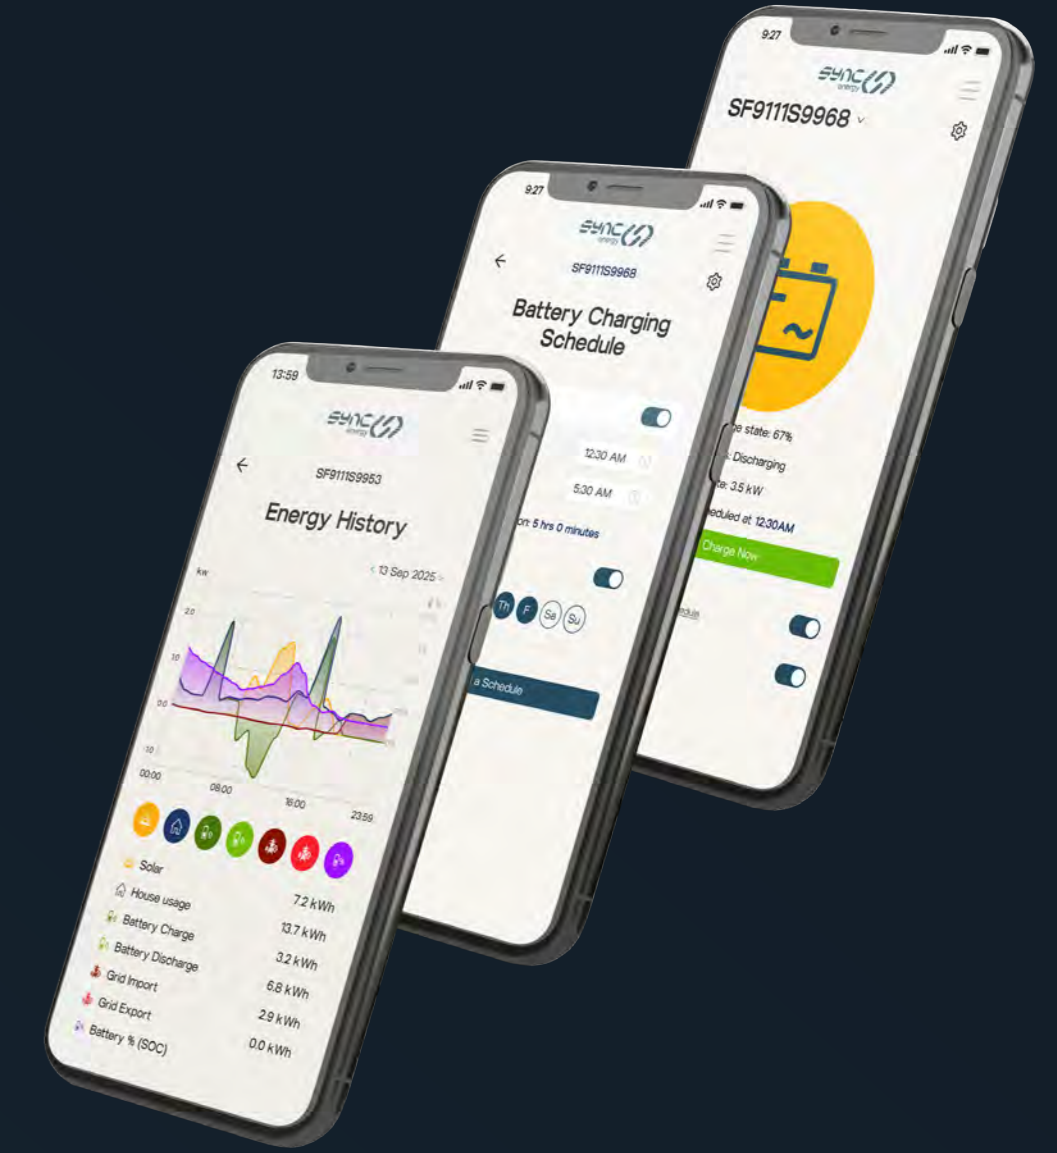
9:27

SYNC energy

SF9111S9968

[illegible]e state: 67%

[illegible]: Discharging

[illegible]te: 3.5 kW

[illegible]eduled at 12:30AM

Charge Now

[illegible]dule

9:27

SYNC energy

SF9111S9968

Battery Charging Schedule

12:30 AM

5:30 AM

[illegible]n: 5 hrs 0 minutes

Th F Sa Su

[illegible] a Schedule

13:59

SYNC energy

SF9111S9953

Energy History

< 13 Sep 2025 >

kW

2.0

1.0

0.0

-1.0

00:00

08:00

16:00

23:59

Solar

House usage 7.2 kWh

Battery Charge 13.7 kWh

Battery Discharge 3.2 kWh

Grid Import 6.8 kWh

Grid Export 2.9 kWh

Battery % (SOC) 0.0 kWh